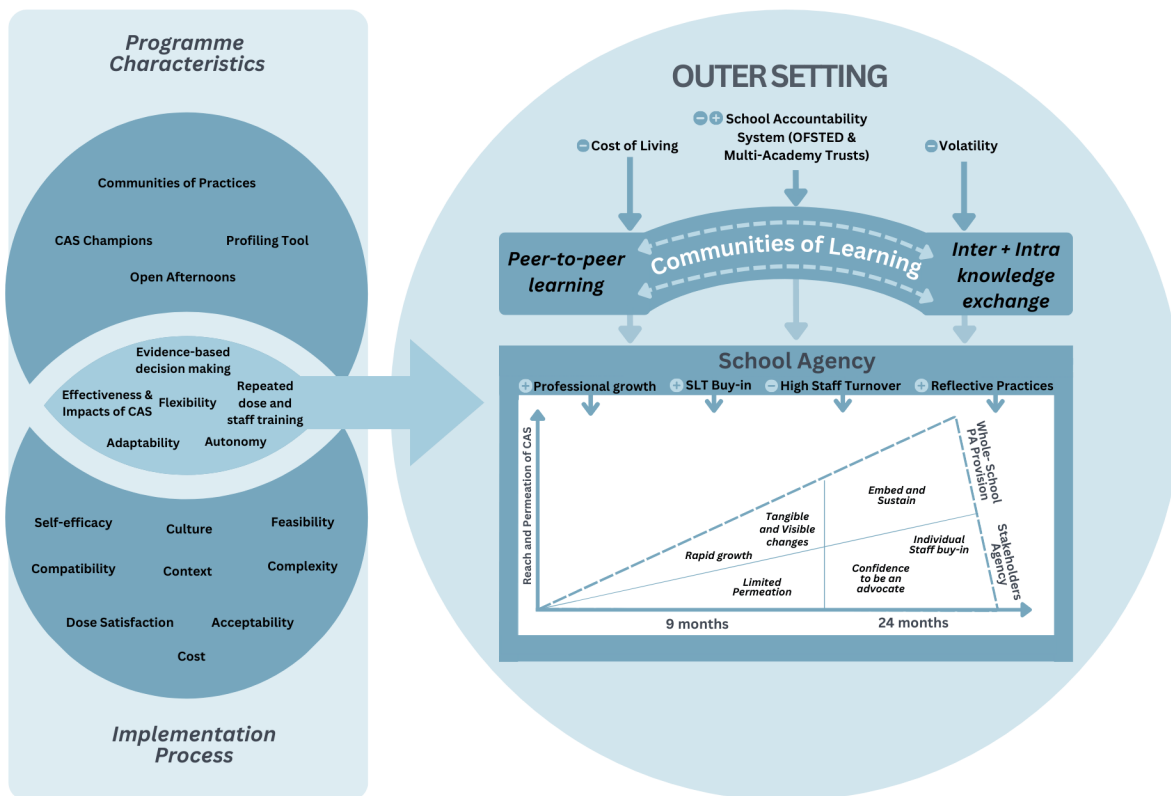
Programme Characteristics

Communities of Practices

CAS Champions

Profiling Tool

Open Afternoons

Evidence-based decision making

Effectiveness & Impacts of CAS

Flexibility

Repeated dose and staff training

Adaptability

Autonomy

Self-efficacy

Culture

Feasibility

Compatibility

Context

Complexity

Dose Satisfaction

Acceptability

Cost

Implementation Process

OUTER SETTING

Cost of Living

School Accountability System (OFSTED & Multi-Academy Trusts)

Volatility

Peer-to-peer learning

Communities of Learning

Inter + Intra knowledge exchange

School Agency

Professional growth

SLT Buy-in

High Staff Turnover

Reflective Practices

Reach and Permeation of CAS

Whole-School PA Provision

Stakeholders Agency

Embed and Sustain

Tangible and Visible changes

Rapid growth

Individual Staff buy-in

Limited Permeation

Confidence to be an advocate

9 months

24 months